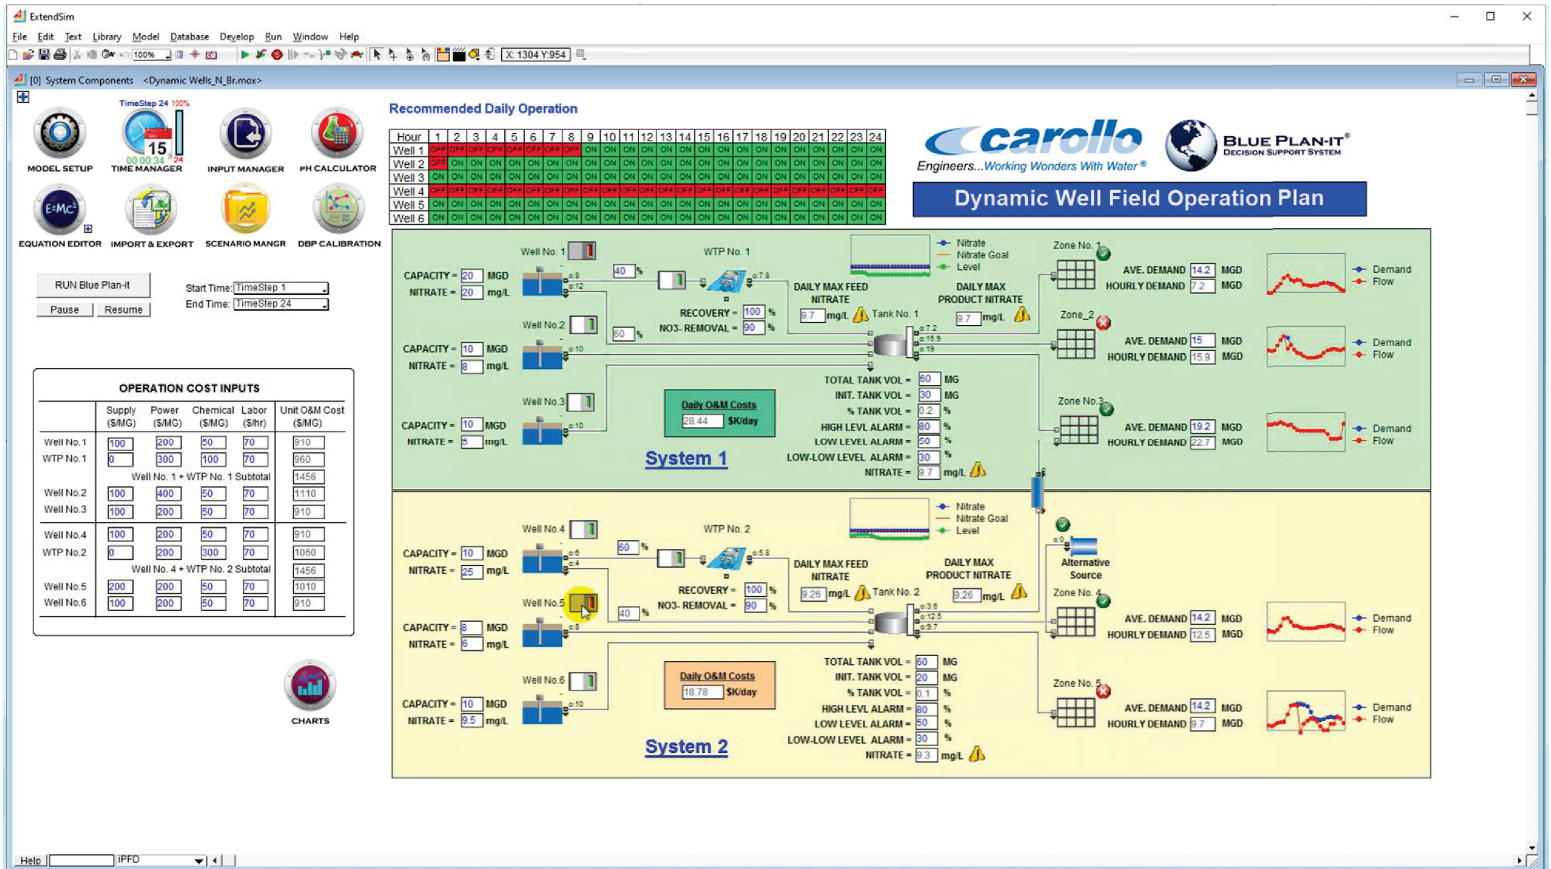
ExtendSim

File Edit Text Library Model Database Develop Run Window Help

100% X: 1304 Y:954

[0] System Components <Dynamic Wells_N_Br.mox>

TimeStep 24 100%

15

00:00:34

MODEL SETUP TIME MANAGER INPUT MANAGER PH CALCULATOR

EQUATION EDITOR IMPORT & EXPORT SCENARIO MANGR DBP CALIBRATION

RUN Blue Plan-it

Pause Resume

Start Time: TimeStep 1

End Time: TimeStep 24

Recommended Daily Operation

| Hour | 1 | 2 | 3 | 4 | 5 | 6 | 7 | 8 | 9 | 10 | 11 | 12 | 13 | 14 | 15 | 16 | 17 | 18 | 19 | 20 | 21 | 22 | 23 | 24 |
|---|---|---|---|---|---|---|---|---|---|---|---|---|---|---|---|---|---|---|---|---|---|---|---|---|
| Well 1 | OFF | OFF | OFF | OFF | OFF | OFF | OFF | OFF | ON | ON | ON | ON | ON | ON | ON | ON | ON | ON | ON | ON | ON | ON | ON | ON |
| Well 2 | OFF | ON | ON | ON | ON | ON | ON | ON | ON | ON | ON | ON | ON | ON | ON | ON | ON | ON | ON | ON | ON | ON | ON | ON |
| Well 3 | ON | ON | ON | ON | ON | ON | ON | ON | ON | ON | ON | ON | ON | ON | ON | ON | ON | ON | ON | ON | ON | ON | ON | ON |
| Well 4 | OFF | OFF | OFF | OFF | OFF | OFF | OFF | OFF | OFF | OFF | OFF | OFF | OFF | OFF | OFF | OFF | OFF | OFF | OFF | OFF | OFF | OFF | OFF | OFF |
| Well 5 | ON | ON | ON | ON | ON | ON | ON | ON | ON | ON | ON | ON | ON | ON | ON | ON | ON | ON | ON | ON | ON | ON | ON | ON |
| Well 6 | ON | ON | ON | ON | ON | ON | ON | ON | ON | ON | ON | ON | ON | ON | ON | ON | ON | ON | ON | ON | ON | ON | ON | ON |

carollo
Engineers...Working Wonders With Water®

BLUE PLAN-IT®
DECISION SUPPORT SYSTEM

Dynamic Well Field Operation Plan

OPERATION COST INPUTS

| | Supply ($/MG) | Power ($/MG) | Chemical ($/MG) | Labor ($/hr) | Unit O&M Cost ($/MG) |
|---|---|---|---|---|---|
| Well No.1 | 100 | 200 | 50 | 70 | 910 |
| WTP No.1 | 0 | 300 | 100 | 70 | 960 |
| Well No. 1 + WTP No. 1 Subtotal | | | | | 1456 |
| Well No.2 | 100 | 400 | 50 | 70 | 1110 |
| Well No.3 | 100 | 200 | 50 | 70 | 910 |
| Well No.4 | 100 | 200 | 50 | 70 | 910 |
| WTP No.2 | 0 | 200 | 300 | 70 | 1060 |
| Well No. 4 + WTP No. 2 Subtotal | | | | | 1456 |
| Well No.5 | 200 | 200 | 50 | 70 | 1010 |
| Well No.6 | 100 | 200 | 50 | 70 | 910 |

CHARTS

Well No. 1
CAPACITY = 20 MGD
NITRATE = 20 mg/L
40 %
WTP No. 1
Nitrate
Nitrate Goal
Level
DAILY MAX FEED NITRATE
9.7 mg/L
RECOVERY = 100 %
NO3- REMOVAL = 90 %
Tank No. 1
DAILY MAX PRODUCT NITRATE
9.7 mg/L
Well No.2
60 %
CAPACITY = 10 MGD
NITRATE = 8 mg/L
Well No.3
CAPACITY = 10 MGD
NITRATE = 5 mg/L
Daily O&M Costs
28.44 $K/day
System 1
TOTAL TANK VOL = 60 MG
INIT. TANK VOL = 30 MG
% TANK VOL = 0.2 %
HIGH LEVL ALARM = 80 %
LOW LEVEL ALARM = 50 %
LOW-LOW LEVEL ALARM = 30 %
NITRATE = 9.7 mg/L
Zone No. 1
AVE. DEMAND 14.2 MGD
HOURLY DEMAND 7.2 MGD
Demand
Flow
Zone_2
AVE. DEMAND 15 MGD
HOURLY DEMAND 15.9 MGD
Demand
Flow
Zone No.3
AVE. DEMAND 19.2 MGD
HOURLY DEMAND 22.7 MGD
Demand
Flow

Well No.4
CAPACITY = 10 MGD
NITRATE = 25 mg/L
60 %
WTP No. 2
Nitrate
Nitrate Goal
Level
DAILY MAX FEED NITRATE
9.26 mg/L
RECOVERY = 100 %
NO3- REMOVAL = 90 %
Tank No. 2
DAILY MAX PRODUCT NITRATE
9.26 mg/L
Alternative Source
Well No.5
40 %
CAPACITY = 8 MGD
NITRATE = 6 mg/L
Well No.6
CAPACITY = 10 MGD
NITRATE = 9.5 mg/L
Daily O&M Costs
18.78 $K/day
System 2
TOTAL TANK VOL = 60 MG
INIT. TANK VOL = 20 MG
% TANK VOL = 0.1 %
HIGH LEVL ALARM = 80 %
LOW LEVEL ALARM = 50 %
LOW-LOW LEVEL ALARM = 30 %
NITRATE = 9.3 mg/L
Zone No. 4
AVE. DEMAND 14.2 MGD
HOURLY DEMAND 12.5 MGD
Demand
Flow
Zone No. 5
AVE. DEMAND 14.2 MGD
HOURLY DEMAND 9.7 MGD
Demand
Flow

Help iPFD